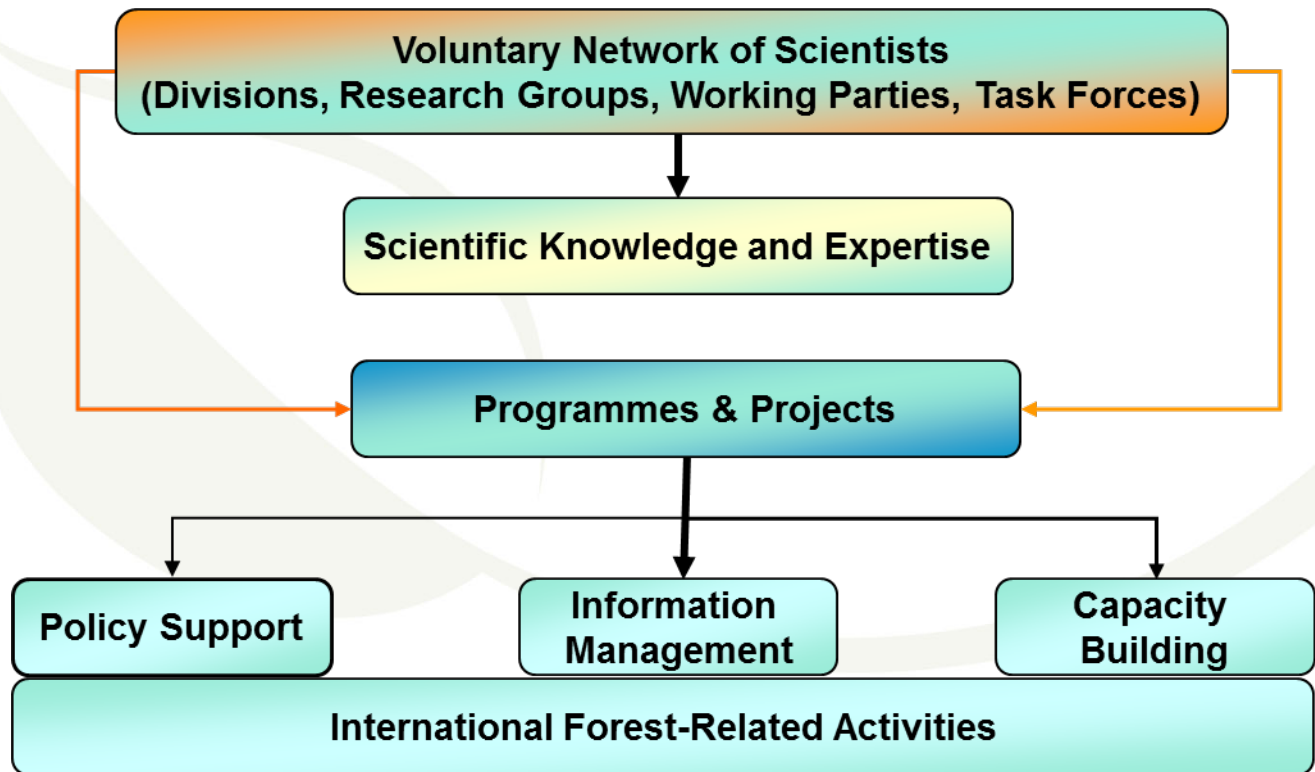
Voluntary Network of Scientists
(Divisions, Research Groups, Working Parties, Task Forces)

Scientific Knowledge and Expertise

Programmes & Projects

Policy Support

Information Management

Capacity Building

International Forest-Related Activities